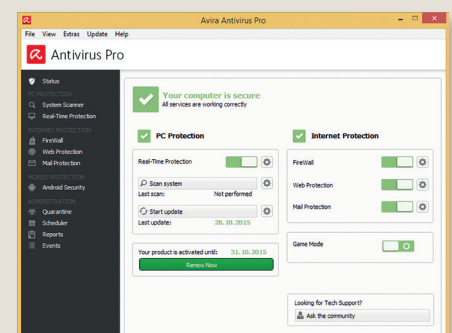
Avira Antivirus Pro

File View Extras Update Help

Antivirus Pro

Status
PC PROTECTION
System Scanner
Real-Time Protection
INTERNET PROTECTION
FireWall
Web Protection
Mail Protection
MOBILE PROTECTION
Android Security
ADMINISTRATION
Quarantine
Scheduler
Reports
Events

Your computer is secure
All services are working correctly

PC Protection

Real-Time Protection

Scan system
Last scan: Not performed

Start update
Last update: 28.10.2015

Your product is activated until: 31.10.2015
Renew Now

Internet Protection

FireWall

Web Protection

Mail Protection

Game Mode

Looking for Tech Support?
Ask the community